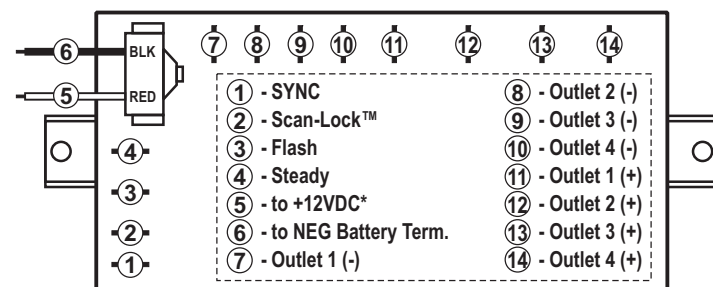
6 BLK
5 RED

7 8 9 10 11 12 13 14

4
3
2
1

1 - SYNC
2 - Scan-Lock™
3 - Flash
4 - Steady
5 - to +12VDC*
6 - to NEG Battery Term.
7 - Outlet 1 (-)
8 - Outlet 2 (-)
9 - Outlet 3 (-)
10 - Outlet 4 (-)
11 - Outlet 1 (+)
12 - Outlet 2 (+)
13 - Outlet 3 (+)
14 - Outlet 4 (+)